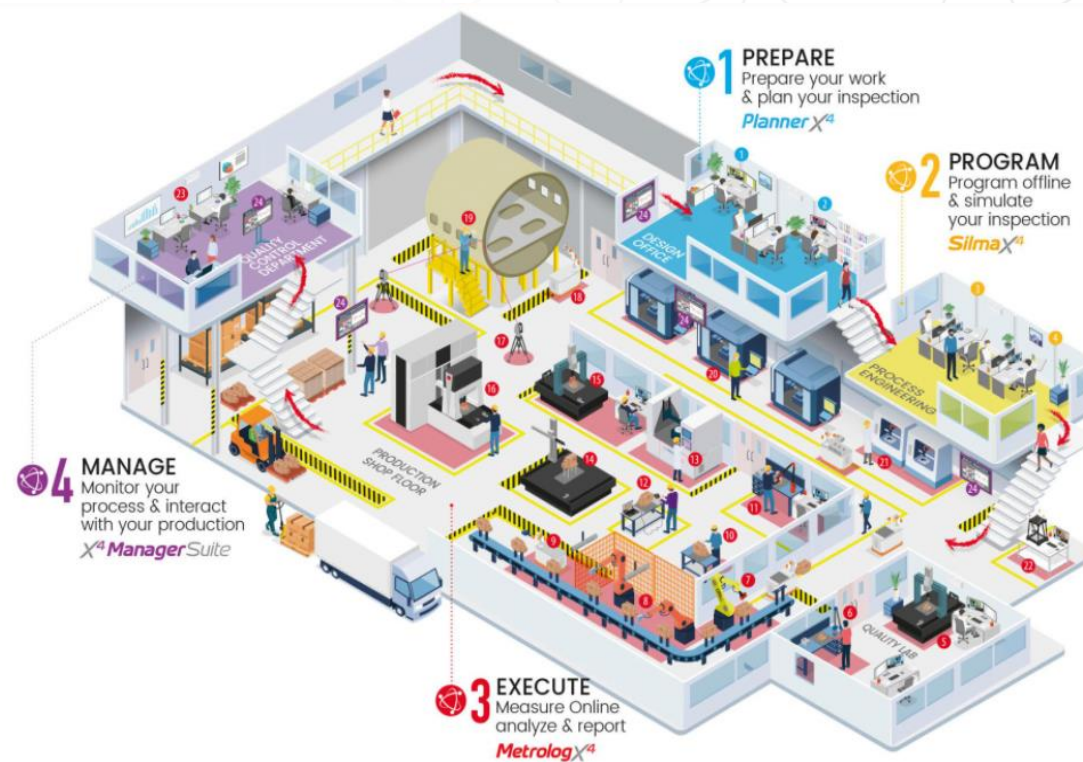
1 PREPARE
Prepare your work & plan your inspection
Planner $X^4$

2 PROGRAM
Program offline & simulate your inspection
Silma $X^4$

4 MANAGE
Monitor your process & interact with your production
$X^4$ ManagerSuite

3 EXECUTE
Measure Online analyze & report
Metrolog $X^4$

QUALITY CONTROL DEPARTMENT
DESIGN OFFICE
PROCESS ENGINEERING
PRODUCTION SHOP FLOOR
QUALITY LAB

1
2
3
4
5
6
7
8
9
10
11
12
13
14
15
16
17
18
19
20
21
22
23
24
24
24
24
24